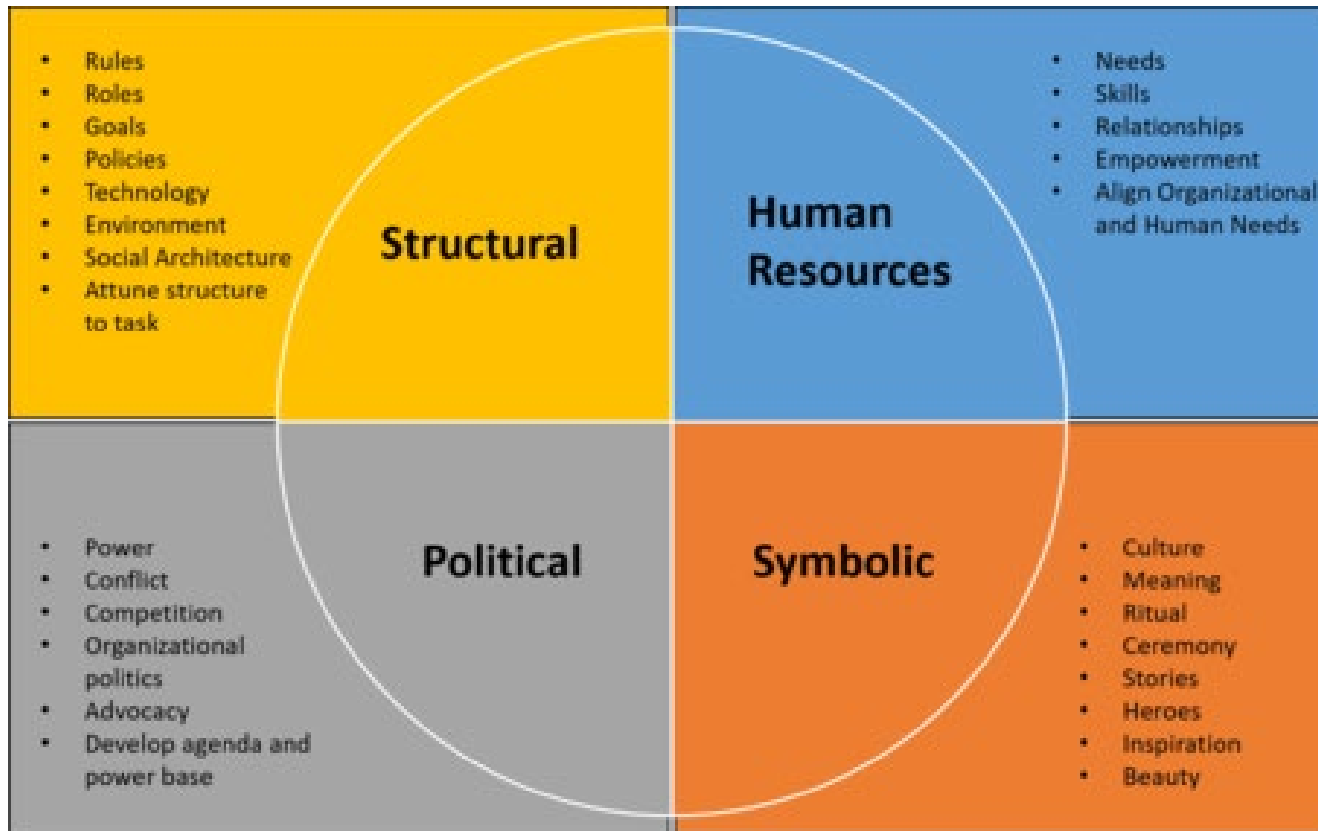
- Rules
- Roles
- Goals
- Policies
- Technology
- Environment
- Social Architecture
- Attune structure to task

Structural

Human Resources

- Needs
- Skills
- Relationships
- Empowerment
- Align Organizational and Human Needs

- Power
- Conflict
- Competition
- Organizational politics
- Advocacy
- Develop agenda and power base

Political

Symbolic

- Culture
- Meaning
- Ritual
- Ceremony
- Stories
- Heroes
- Inspiration
- Beauty